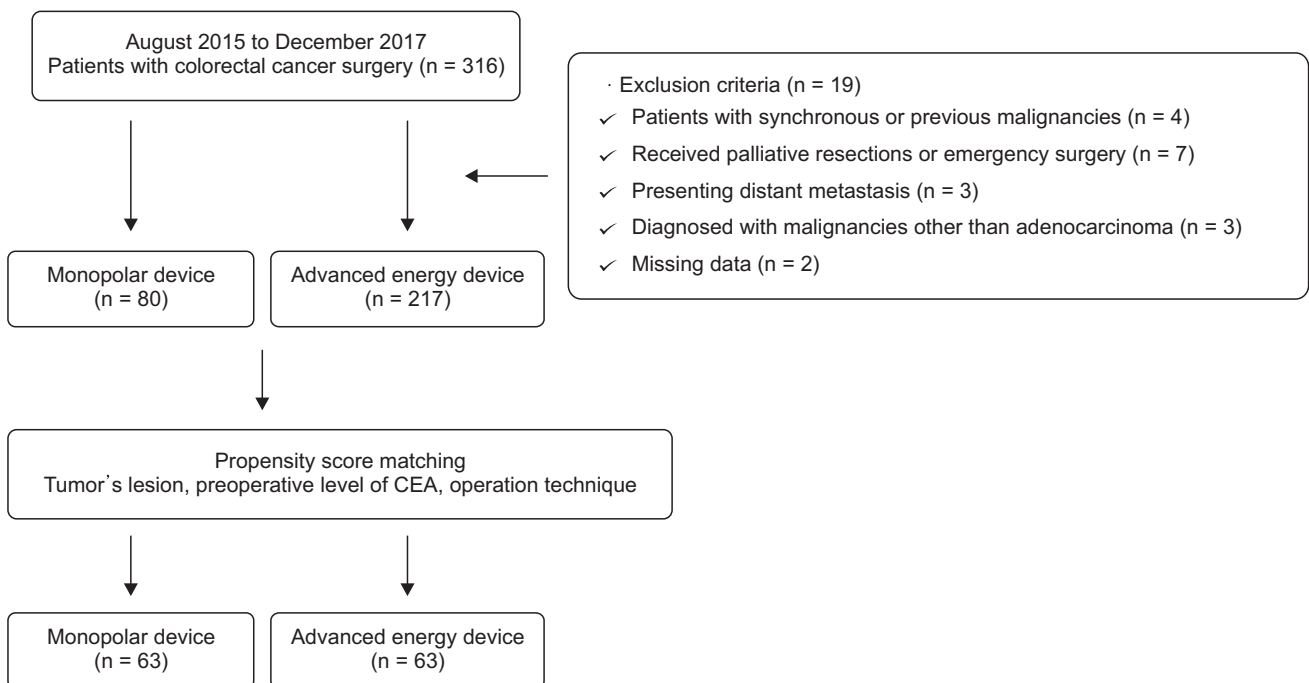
August 2015 to December 2017
Patients with colorectal cancer surgery (n = 316)

· Exclusion criteria (n = 19)
✓ Patients with synchronous or previous malignancies (n = 4)
✓ Received palliative resections or emergency surgery (n = 7)
✓ Presenting distant metastasis (n = 3)
✓ Diagnosed with malignancies other than adenocarcinoma (n = 3)
✓ Missing data (n = 2)

Monopolar device
(n = 80)

Advanced energy device
(n = 217)

Propensity score matching
Tumor's lesion, preoperative level of CEA, operation technique

Monopolar device
(n = 63)

Advanced energy device
(n = 63)